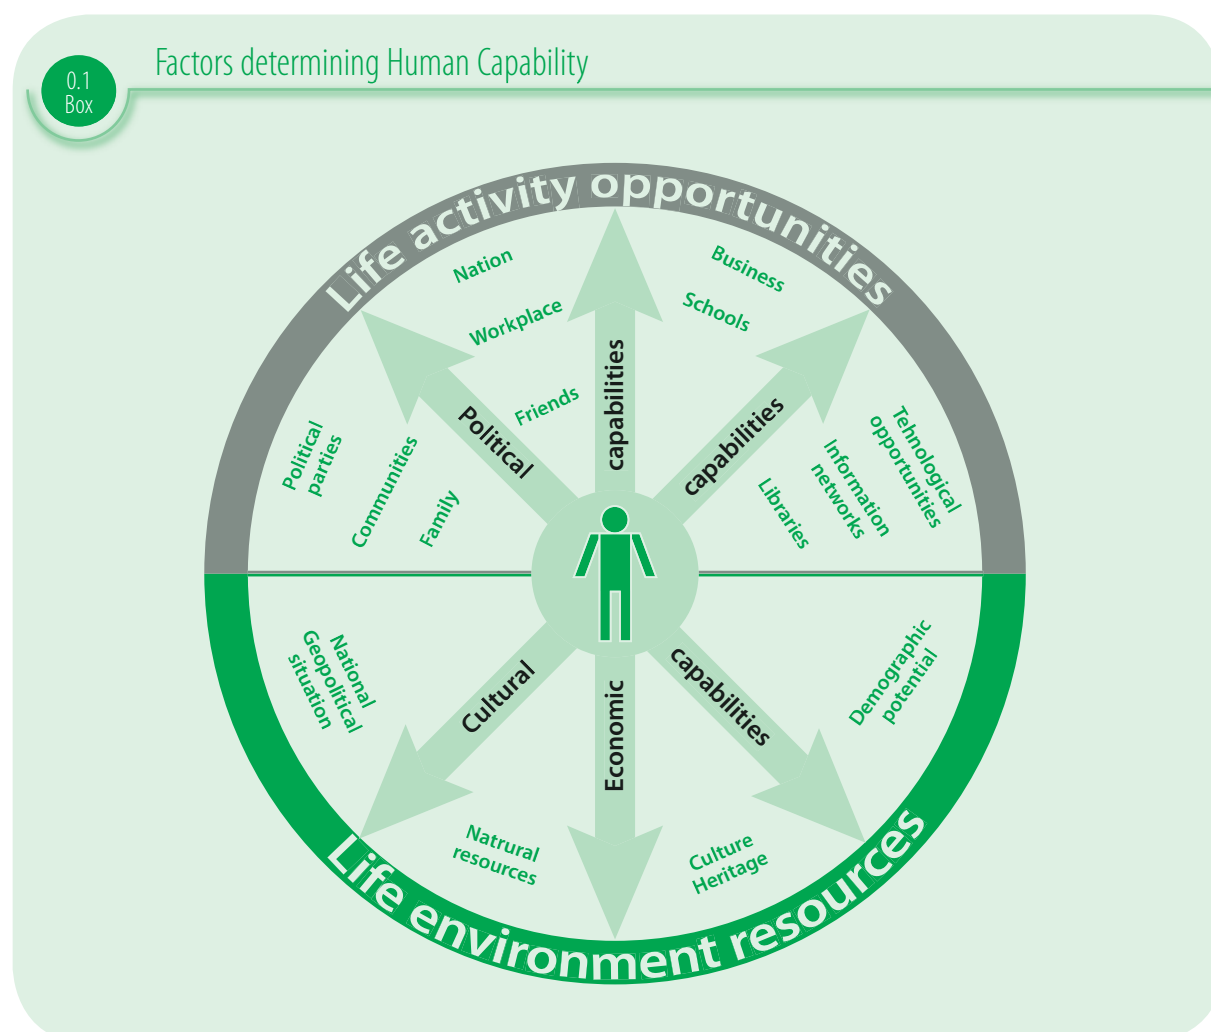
0.1
Box

Factors determining Human Capability

Life activity opportunities

Nation
Business
Workplace
Schools
Friends
Political
capabilities
capabilities
Political parties
Communities
Family
Tehnological opportunities
Information networks
Libraries

National Geopolitical situation
Cultural
Economic
capabilities
Demographic potential
Natrural resources
Culture Heritage

Life environment resources